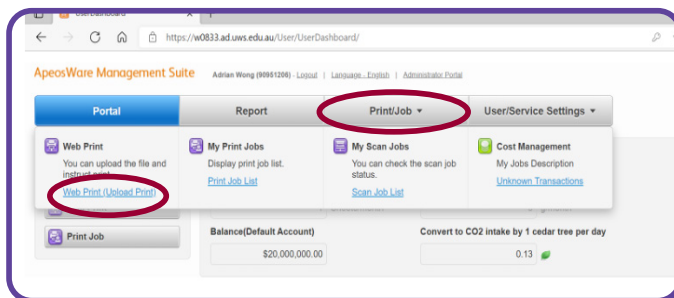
UserDashboard

https://w0833.ad.uws.edu.au/User/UserDashboard/

ApeosWare Management Suite

Adrian Wong (90951206) · Logout | Language - English | Administrator Portal

Portal

Report

Print/Job ▼

User/Service Settings ▼

Web Print

You can upload the file and instruct print.

Web Print (Upload Print)

My Print Jobs

Display print job list.

Print Job List

My Scan Jobs

You can check the scan job status.

Scan Job List

Cost Management

My Jobs Description

Unknown Transactions

Print Job

Balance(Default Account)

$20,000,000.00

Convert to CO2 intake by 1 cedar tree per day

0.13